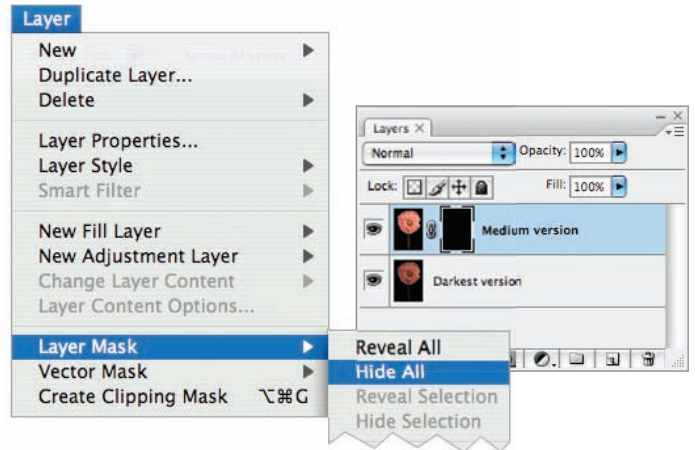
Layer

New
Duplicate Layer...
Delete

Layer Properties...
Layer Style
Smart Filter

New Fill Layer
New Adjustment Layer
Change Layer Content
Layer Content Options...

Layer Mask
Vector Mask
Create Clipping Mask ⌥⌘G

Reveal All
Hide All
Reveal Selection
Hide Selection

Layers ×
Normal
Opacity: 100%
Lock:
Fill: 100%
Medium version
Darkest version